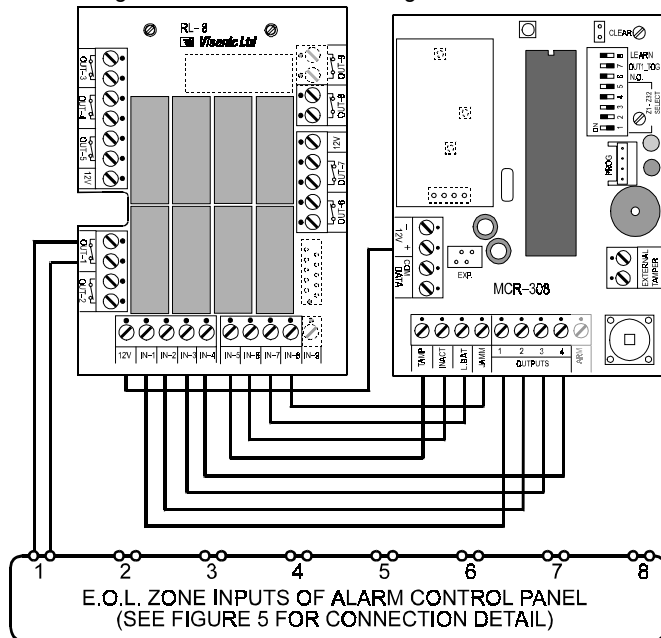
RL-8
Visonic Ltd

OUT-3
OUT-4
OUT-5
12V
OUT-1
OUT-2

OUT-9
OUT-8
12V
OUT-7
OUT-6

12V IN-1 IN-2 IN-3 IN-4 IN-5 IN-6 IN-7 IN-8 IN-9

CLEAR
LEARN
OUT1_FOG
N.O.
Z1 - Z32 SELECT
ON
1 2 3 4 5 6 7 8
PROG
12V
+
-
COM
DATA
EXP.
MCR-308
EXTERNAL TAMPER

TAMP INACT L.BAT JAMM 1 2 3 4 OUTPUTS ARM

1 2 3 4 5 6 7 8
E.O.L. ZONE INPUTS OF ALARM CONTROL PANEL
(SEE FIGURE 5 FOR CONNECTION DETAIL)